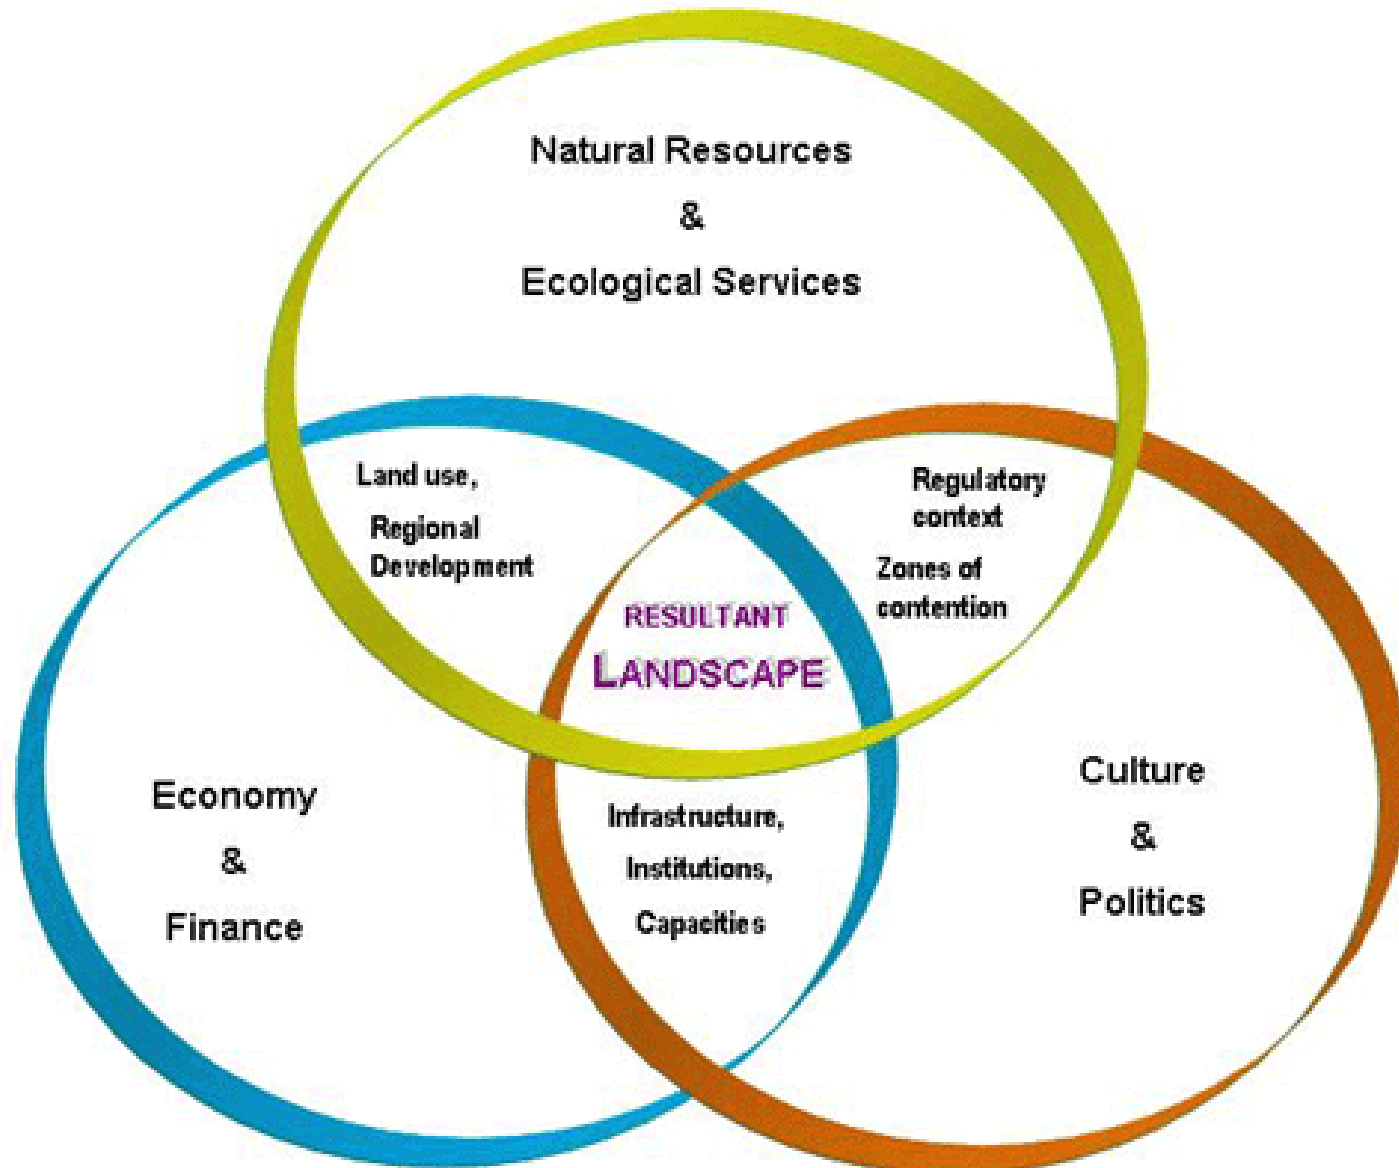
Natural Resources
&
Ecological Services

Land use,
Regional Development

Regulatory context

Zones of contention

RESULTANT
LANDSCAPE

Economy
&
Finance

Infrastructure,
Institutions,
Capacities

Culture
&
Politics